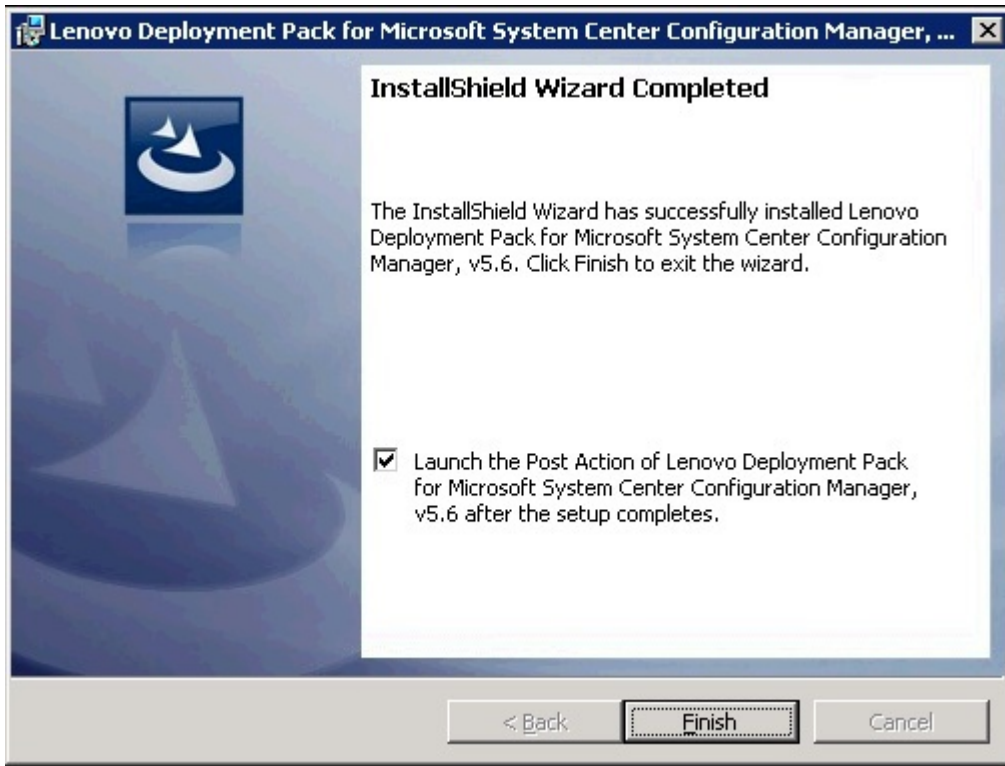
Lenovo Deployment Pack for Microsoft System Center Configuration Manager, ...

InstallShield Wizard Completed

The InstallShield Wizard has successfully installed Lenovo Deployment Pack for Microsoft System Center Configuration Manager, v5.6. Click Finish to exit the wizard.

Launch the Post Action of Lenovo Deployment Pack for Microsoft System Center Configuration Manager, v5.6 after the setup completes.

< Back

Finish

Cancel